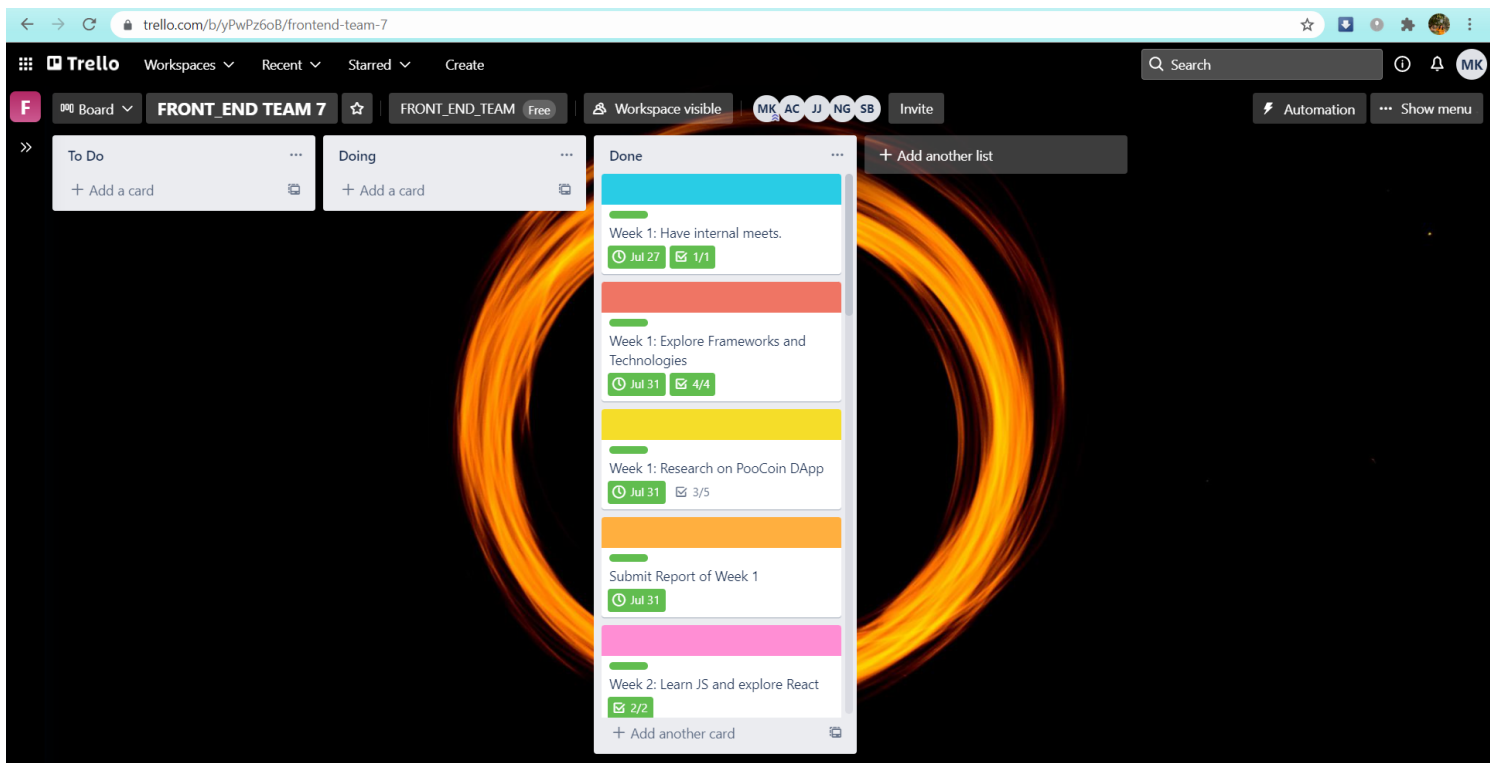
trello.com/b/yPwPz6oB/frontend-team-7

Trello Workspaces Recent Starred Create

Search

MK

F Board FRONT_END TEAM 7 FRONT_END_TEAM Free Workspace visible MK AC JJ NG SB Invite Automation Show menu

To Do
+ Add a card

Doing
+ Add a card

Done
Week 1: Have internal meets.
Jul 27 1/1

Week 1: Explore Frameworks and Technologies
Jul 31 4/4

Week 1: Research on PooCoin DApp
Jul 31 3/5

Submit Report of Week 1
Jul 31

Week 2: Learn JS and explore React
2/2

+ Add another card

+ Add another list